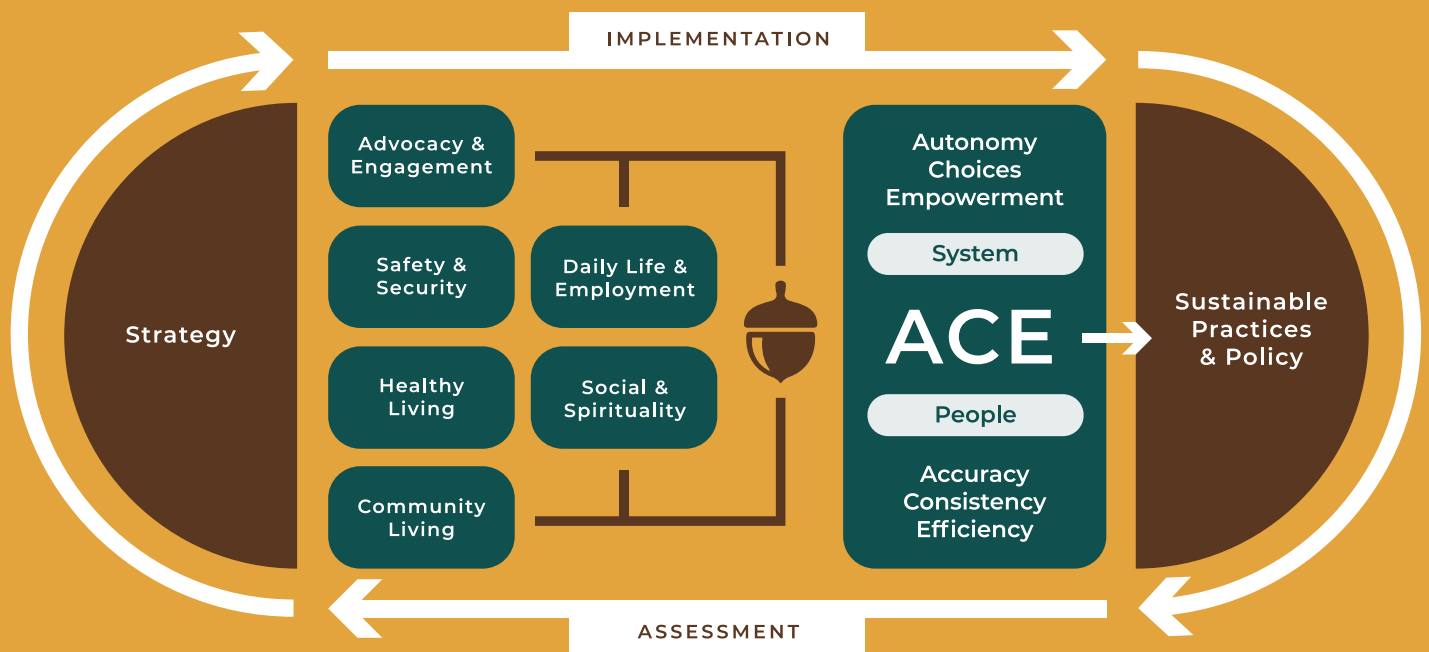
IMPLEMENTATION

Strategy

Advocacy & Engagement

Safety & Security

Daily Life & Employment

Healthy Living

Social & Spirituality

Community Living

Autonomy
Choices
Empowerment

System

ACE

People

Accuracy
Consistency
Efficiency

Sustainable Practices & Policy

ASSESSMENT